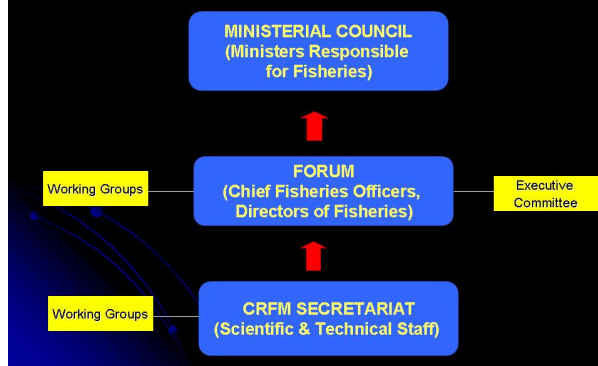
MINISTERIAL COUNCIL
(Ministers Responsible for Fisheries)

Working Groups

FORUM
(Chief Fisheries Officers, Directors of Fisheries)

Executive Committee

Working Groups

CRFM SECRETARIAT
(Scientific & Technical Staff)